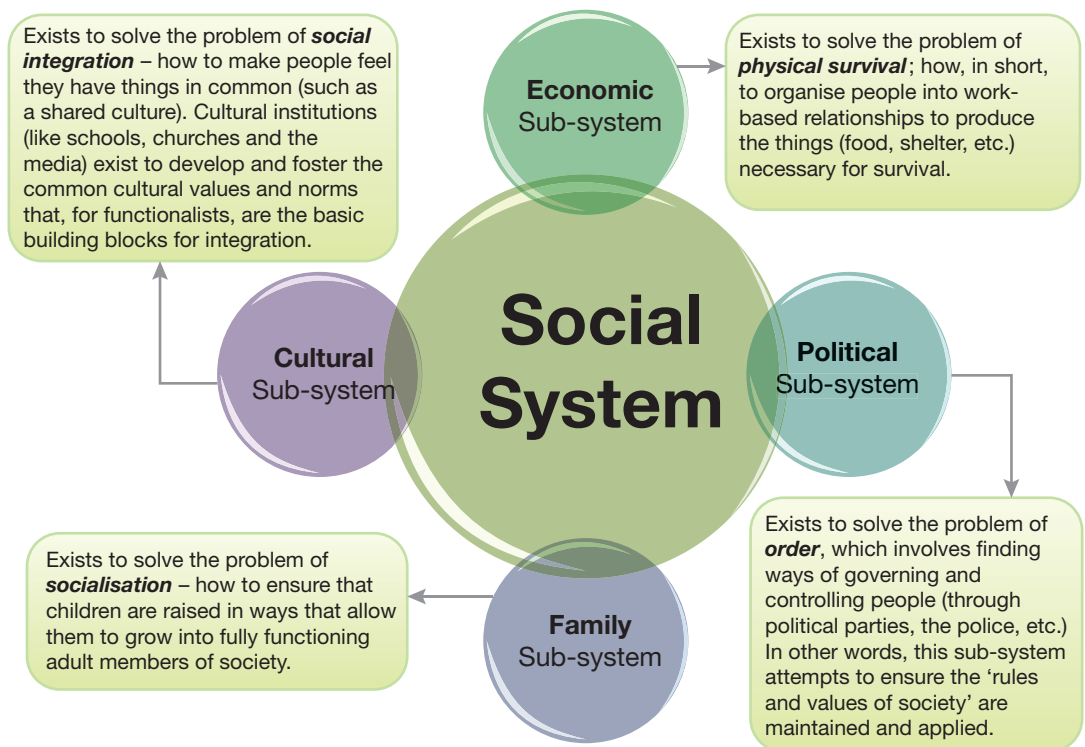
Exists to solve the problem of ***social integration*** – how to make people feel they have things in common (such as a shared culture). Cultural institutions (like schools, churches and the media) exist to develop and foster the common cultural values and norms that, for functionalists, are the basic building blocks for integration.

**Economic** Sub-system

Exists to solve the problem of ***physical survival***; how, in short, to organise people into work-based relationships to produce the things (food, shelter, etc.) necessary for survival.

**Cultural** Sub-system

**Social System**

**Political** Sub-system

Exists to solve the problem of ***order***, which involves finding ways of governing and controlling people (through political parties, the police, etc.) In other words, this sub-system attempts to ensure the 'rules and values of society' are maintained and applied.

Exists to solve the problem of ***socialisation*** – how to ensure that children are raised in ways that allow them to grow into fully functioning adult members of society.

**Family** Sub-system